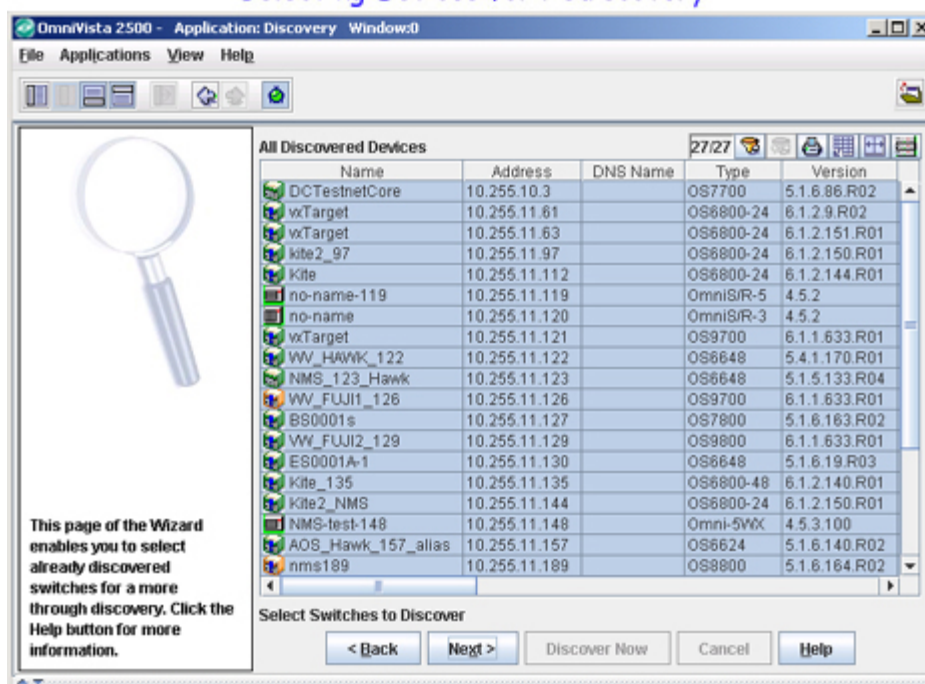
OmniVista 2500 - Application: Discovery Window:0

File Applications View Help

All Discovered Devices

27/27

| Name | Address | DNS Name | Type | Version |
|---|---|---|---|---|
| DCTestnetCore | 10.255.10.3 | | OS7700 | 5.1.6.86.R02 |
| vxTarget | 10.255.11.61 | | OS6800-24 | 6.1.2.9.R02 |
| vxTarget | 10.255.11.63 | | OS6800-24 | 6.1.2.151.R01 |
| kite2_97 | 10.255.11.97 | | OS6800-24 | 6.1.2.150.R01 |
| Kite | 10.255.11.112 | | OS6800-24 | 6.1.2.144.R01 |
| no-name-119 | 10.255.11.119 | | OmniS/R-5 | 4.5.2 |
| no-name | 10.255.11.120 | | OmniS/R-3 | 4.5.2 |
| vxTarget | 10.255.11.121 | | OS9700 | 6.1.1.633.R01 |
| VW_HAWK_122 | 10.255.11.122 | | OS6648 | 5.4.1.170.R01 |
| NMS_123_Hawk | 10.255.11.123 | | OS6648 | 5.1.5.133.R04 |
| VW_FUJI1_126 | 10.255.11.126 | | OS9700 | 6.1.1.633.R01 |
| BS0001s | 10.255.11.127 | | OS7800 | 5.1.6.163.R02 |
| VW_FUJI2_129 | 10.255.11.129 | | OS9800 | 6.1.1.633.R01 |
| ES0001A-1 | 10.255.11.130 | | OS6648 | 5.1.6.19.R03 |
| Kite_135 | 10.255.11.135 | | OS6800-48 | 6.1.2.140.R01 |
| Kite2_NMS | 10.255.11.144 | | OS6800-24 | 6.1.2.150.R01 |
| NMS-test-148 | 10.255.11.148 | | Omni-5WX | 4.5.3.100 |
| AOS_Hawk_157_alias | 10.255.11.157 | | OS6624 | 5.1.6.140.R02 |
| nms189 | 10.255.11.189 | | OS8800 | 5.1.6.164.R02 |

This page of the Wizard enables you to select already discovered switches for a more through discovery. Click the Help button for more information.

Select Switches to Discover

< Back Next > Discover Now Cancel Help